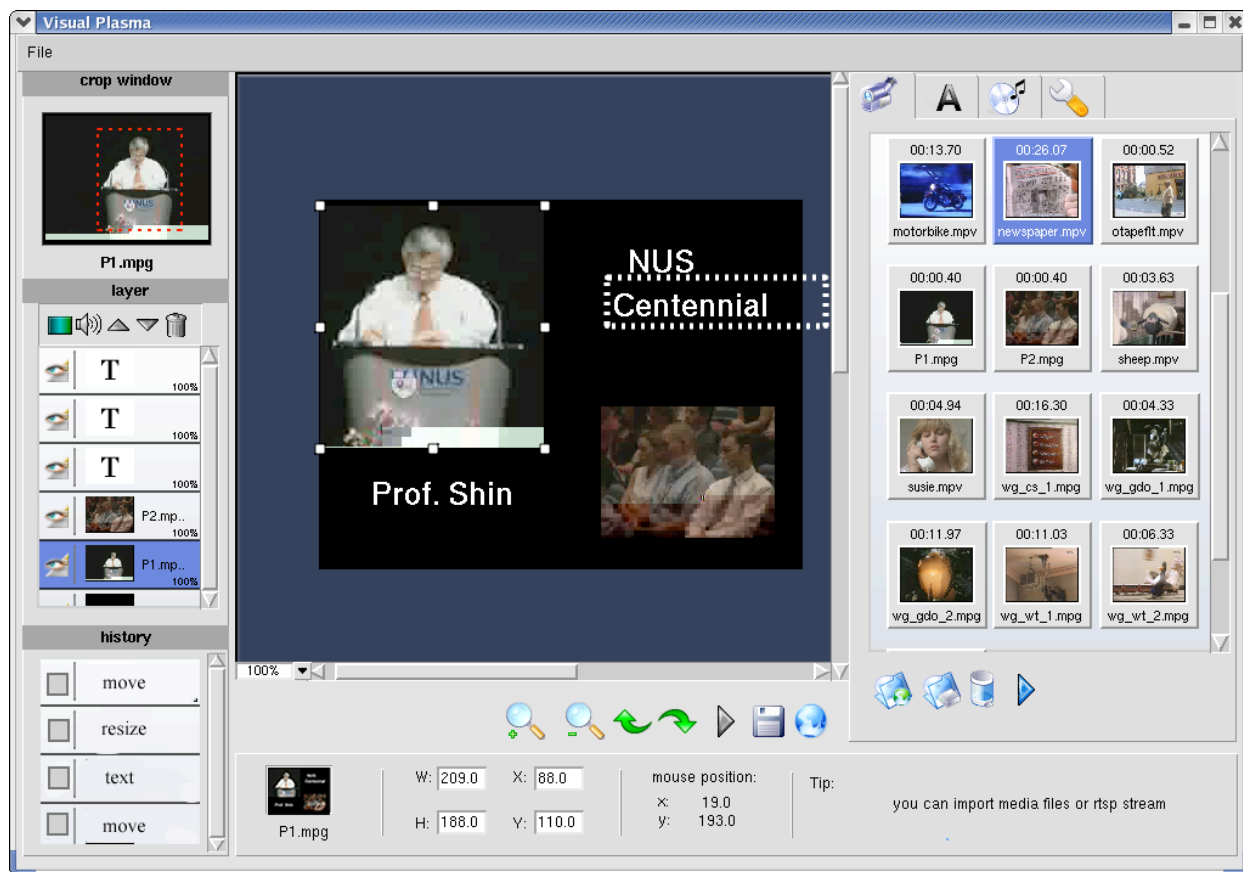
Visual Plasma

File

crop window

P1.mpg

layer

T
100%

T
100%

T
100%

P2.mp..
100%

P1.mp..
100%

history

move

resize

text

move

NUS

Centennial

Prof. Shin

100%

| 00:13.70 | 00:26.07 | 00:00.52 |
|---|---|---|
| motorbike.mpv | newspaper.mpv | otapeflt.mpv |
| 00:00.40 | 00:00.40 | 00:03.63 |
| P1.mpg | P2.mpg | sheep.mpv |
| 00:04.94 | 00:16.30 | 00:04.33 |
| susie.mpv | wg_cs_1.mpg | wg_gdo_1.mpg |
| 00:11.97 | 00:11.03 | 00:06.33 |
| wg_gdo_2.mpg | wg_wt_1.mpg | wg_wt_2.mpg |

P1.mpg

W: 209.0 X: 88.0

H: 188.0 Y: 110.0

mouse position:
x: 19.0
y: 193.0

Tip:

you can import media files or rtsp stream